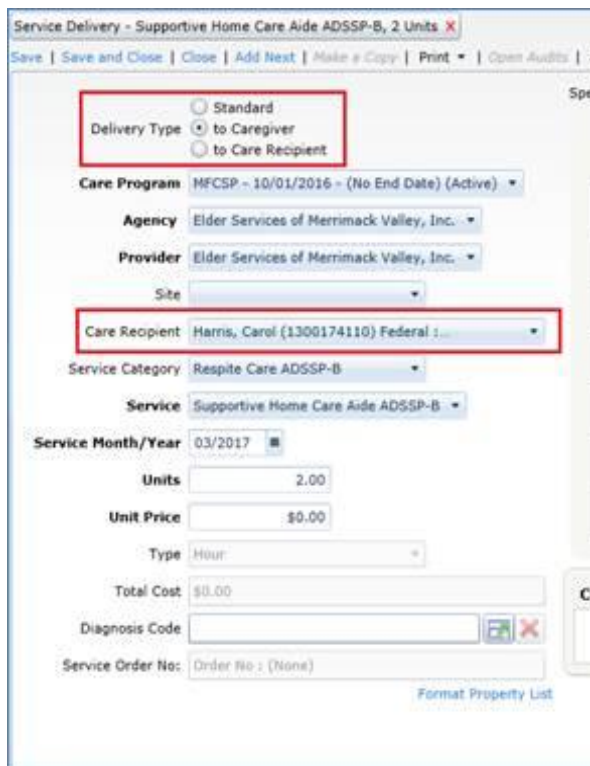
Service Delivery - Supportive Home Care Aide ADSSP-B, 2 Units ×

Save | Save and Close | Close | Add Next | Make a Copy | Print ▾ | Open Audits |

Spe

Delivery Type
Standard
to Caregiver
to Care Recipient

Care Program MFCSP - 10/01/2016 - (No End Date) (Active)

Agency Elder Services of Merrimack Valley, Inc.

Provider Elder Services of Merrimack Valley, Inc.

Site

Care Recipient Harris, Carol (1300174110) Federal :...

Service Category Respite Care ADSSP-B

Service Supportive Home Care Aide ADSSP-B

Service Month/Year 03/2017

Units 2.00

Unit Price $0.00

Type Hour

Total Cost $0.00

Diagnosis Code

Service Order No: Order No : (None)

Format Property List

C